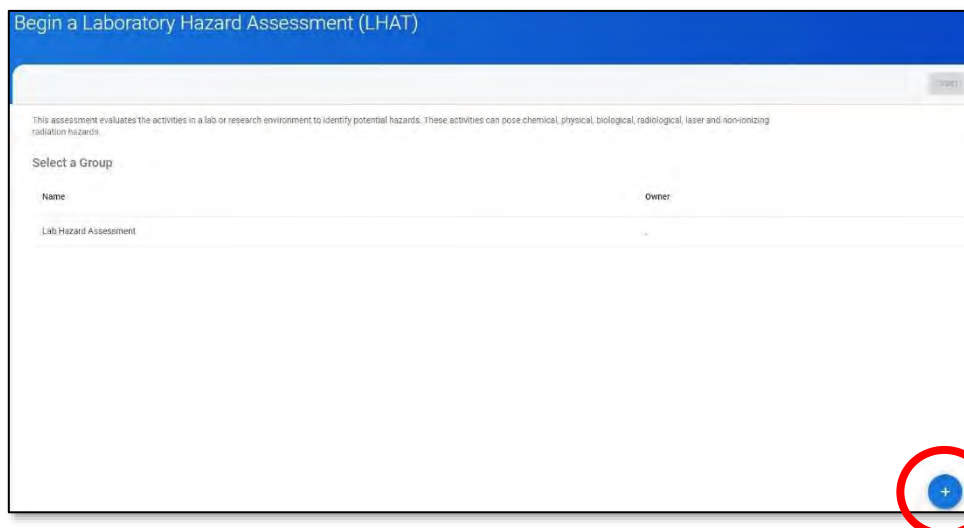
Begin a Laboratory Hazard Assessment (LHAT)

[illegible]

This assessment evaluates the activities in a lab or research environment to identify potential hazards. These activities can pose chemical, physical, biological, radiological, laser and non-ionizing radiation hazards.

Select a Group

| Name | Owner |
|---|---|
| Lab Hazard Assessment | - |

+